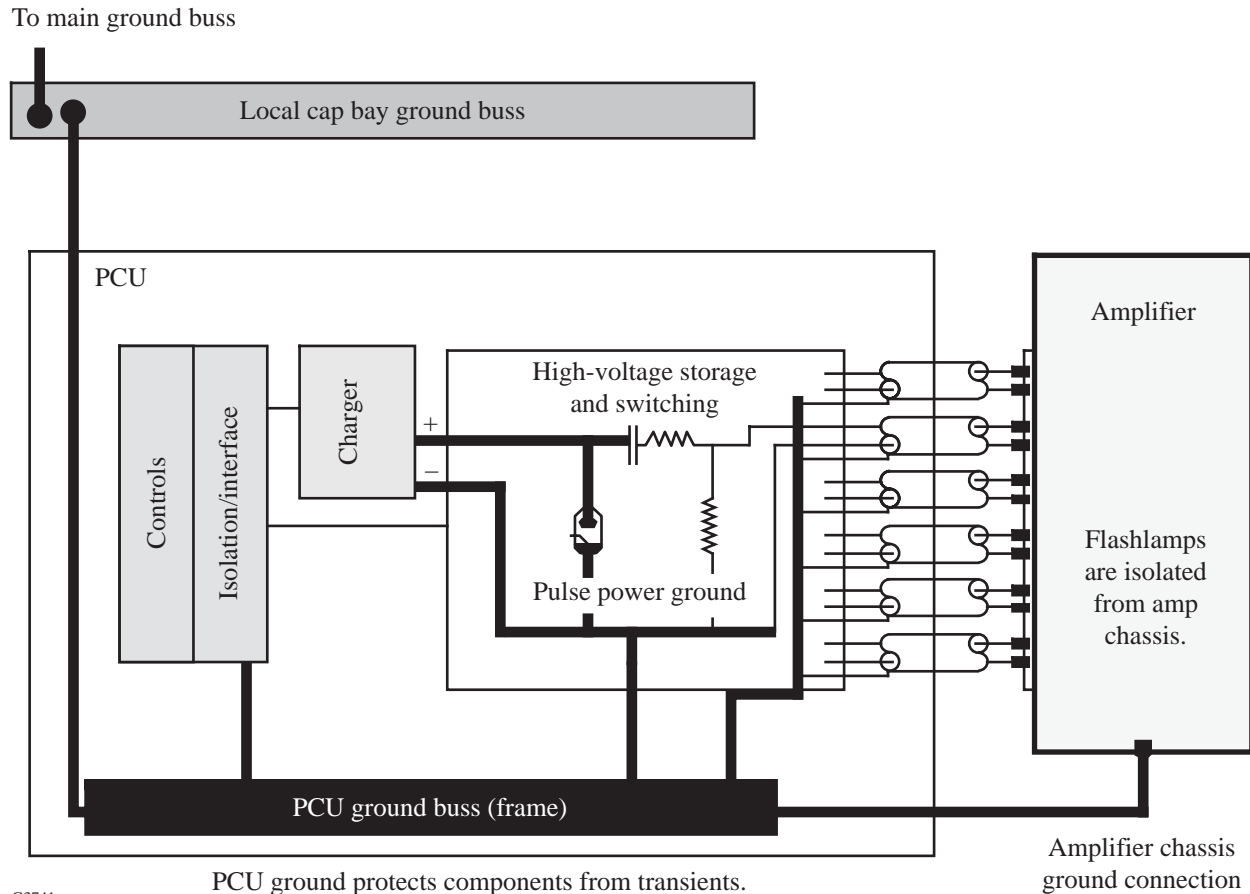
To main ground buss

Local cap bay ground buss

PCU

Controls

Isolation/interface

Charger

+

–

High-voltage storage and switching

Pulse power ground

Amplifier

Flashlamps are isolated from amp chassis.

PCU ground buss (frame)

PCU ground protects components from transients.

Amplifier chassis ground connection

G6741